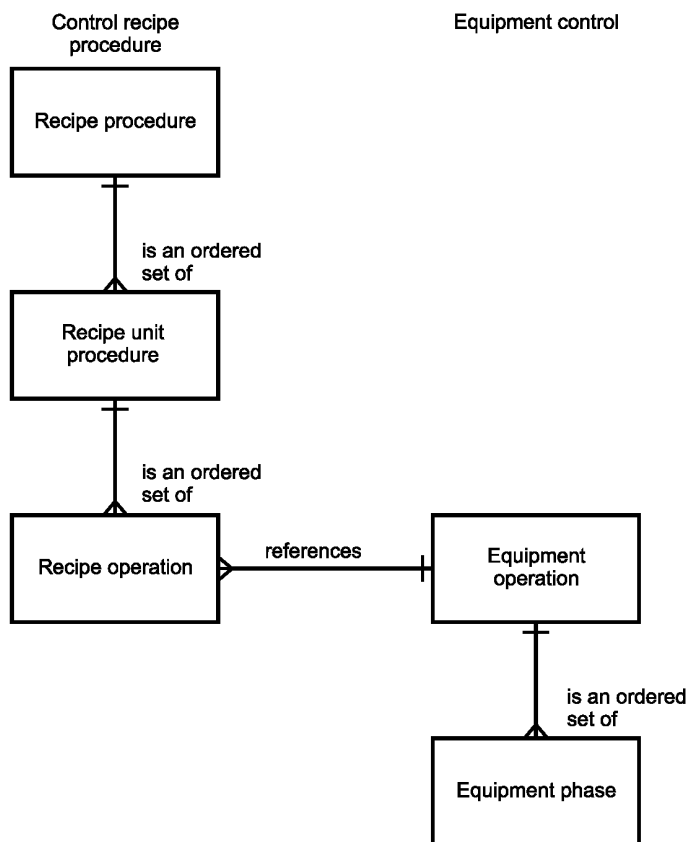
Control recipe procedure

Equipment control

Recipe procedure

is an ordered set of

Recipe unit procedure

is an ordered set of

Recipe operation

references

Equipment operation

is an ordered set of

Equipment phase